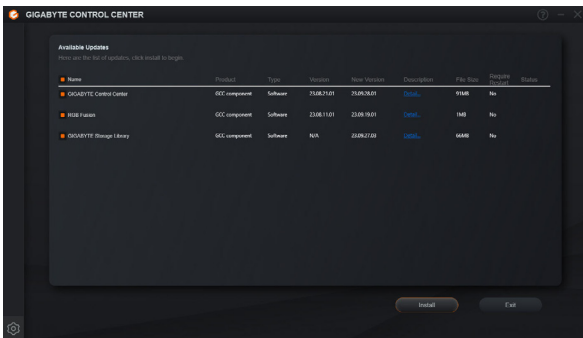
GIGABYTE CONTROL CENTER

Available Updates

Here are the list of updates, click install to begin.

| Name | Product | Type | Version | New Version | Description | File Size | Require Reboot | Status |
|---|---|---|---|---|---|---|---|---|
| GIGABYTE Control Center | GCC component | Software | 23.08.21.01 | 23.09.28.01 | Detail... | 91MB | No | |
| RGB Fusion | GCC component | Software | 23.08.11.01 | 23.09.19.01 | Detail... | 1MB | No | |
| GIGABYTE Storage Library | GCC component | Software | N/A | 23.09.27.03 | Detail... | 66MB | No | |

Install

Exit